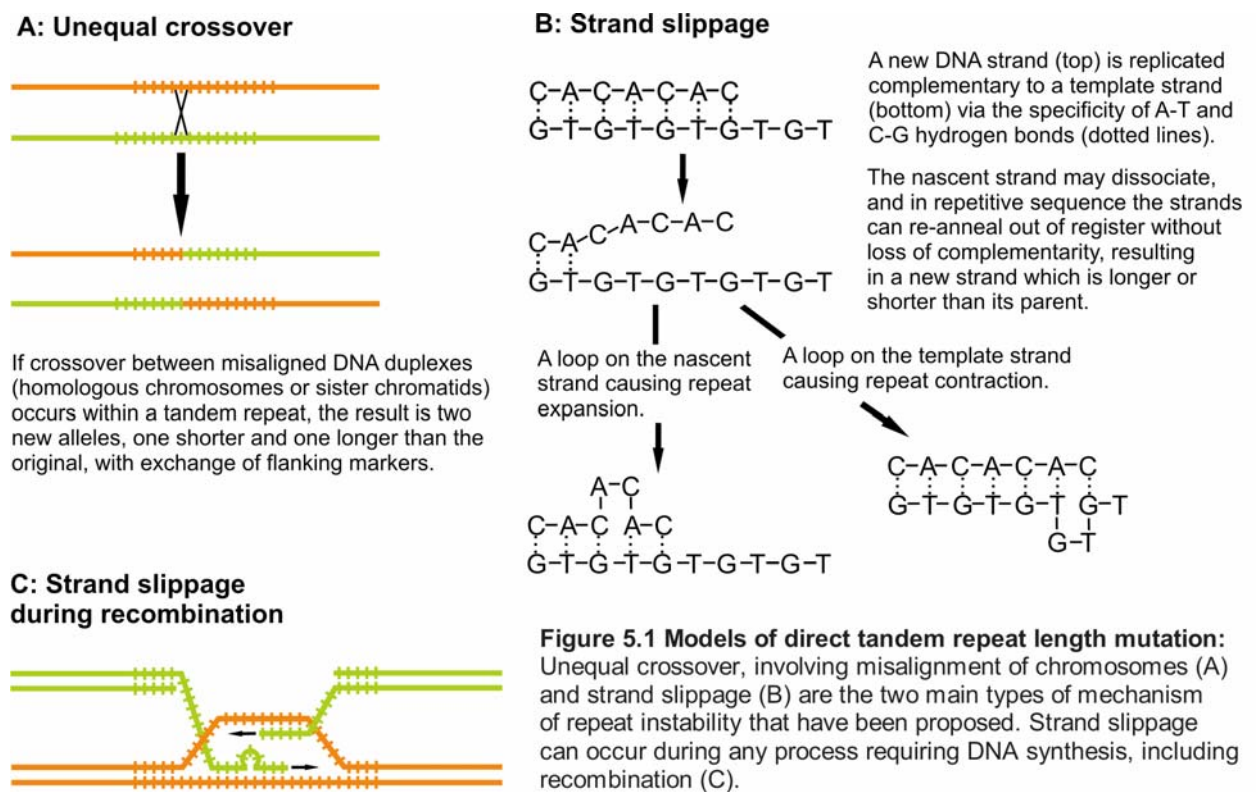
A: Unequal crossover

If crossover between misaligned DNA duplexes (homologous chromosomes or sister chromatids) occurs within a tandem repeat, the result is two new alleles, one shorter and one longer than the original, with exchange of flanking markers.

C: Strand slippage during recombination

B: Strand slippage

C–A–C–A–C–A–C
G–T–G–T–G–T–G–T–G–T

A new DNA strand (top) is replicated complementary to a template strand (bottom) via the specificity of A-T and C-G hydrogen bonds (dotted lines).

The nascent strand may dissociate, and in repetitive sequence the strands can re-anneal out of register without loss of complementarity, resulting in a new strand which is longer or shorter than its parent.

C–A–C–A–C–A–C
G–T–G–T–G–T–G–T–G–T

A loop on the nascent strand causing repeat expansion.

A loop on the template strand causing repeat contraction.

A–C
C–A–C A–C
G–T–G–T–G–T–G–T–G–T

C–A–C–A–C–A–C
G–T–G–T–G–T G–T
G–T

Figure 5.1 Models of direct tandem repeat length mutation: Unequal crossover, involving misalignment of chromosomes (A) and strand slippage (B) are the two main types of mechanism of repeat instability that have been proposed. Strand slippage can occur during any process requiring DNA synthesis, including recombination (C).